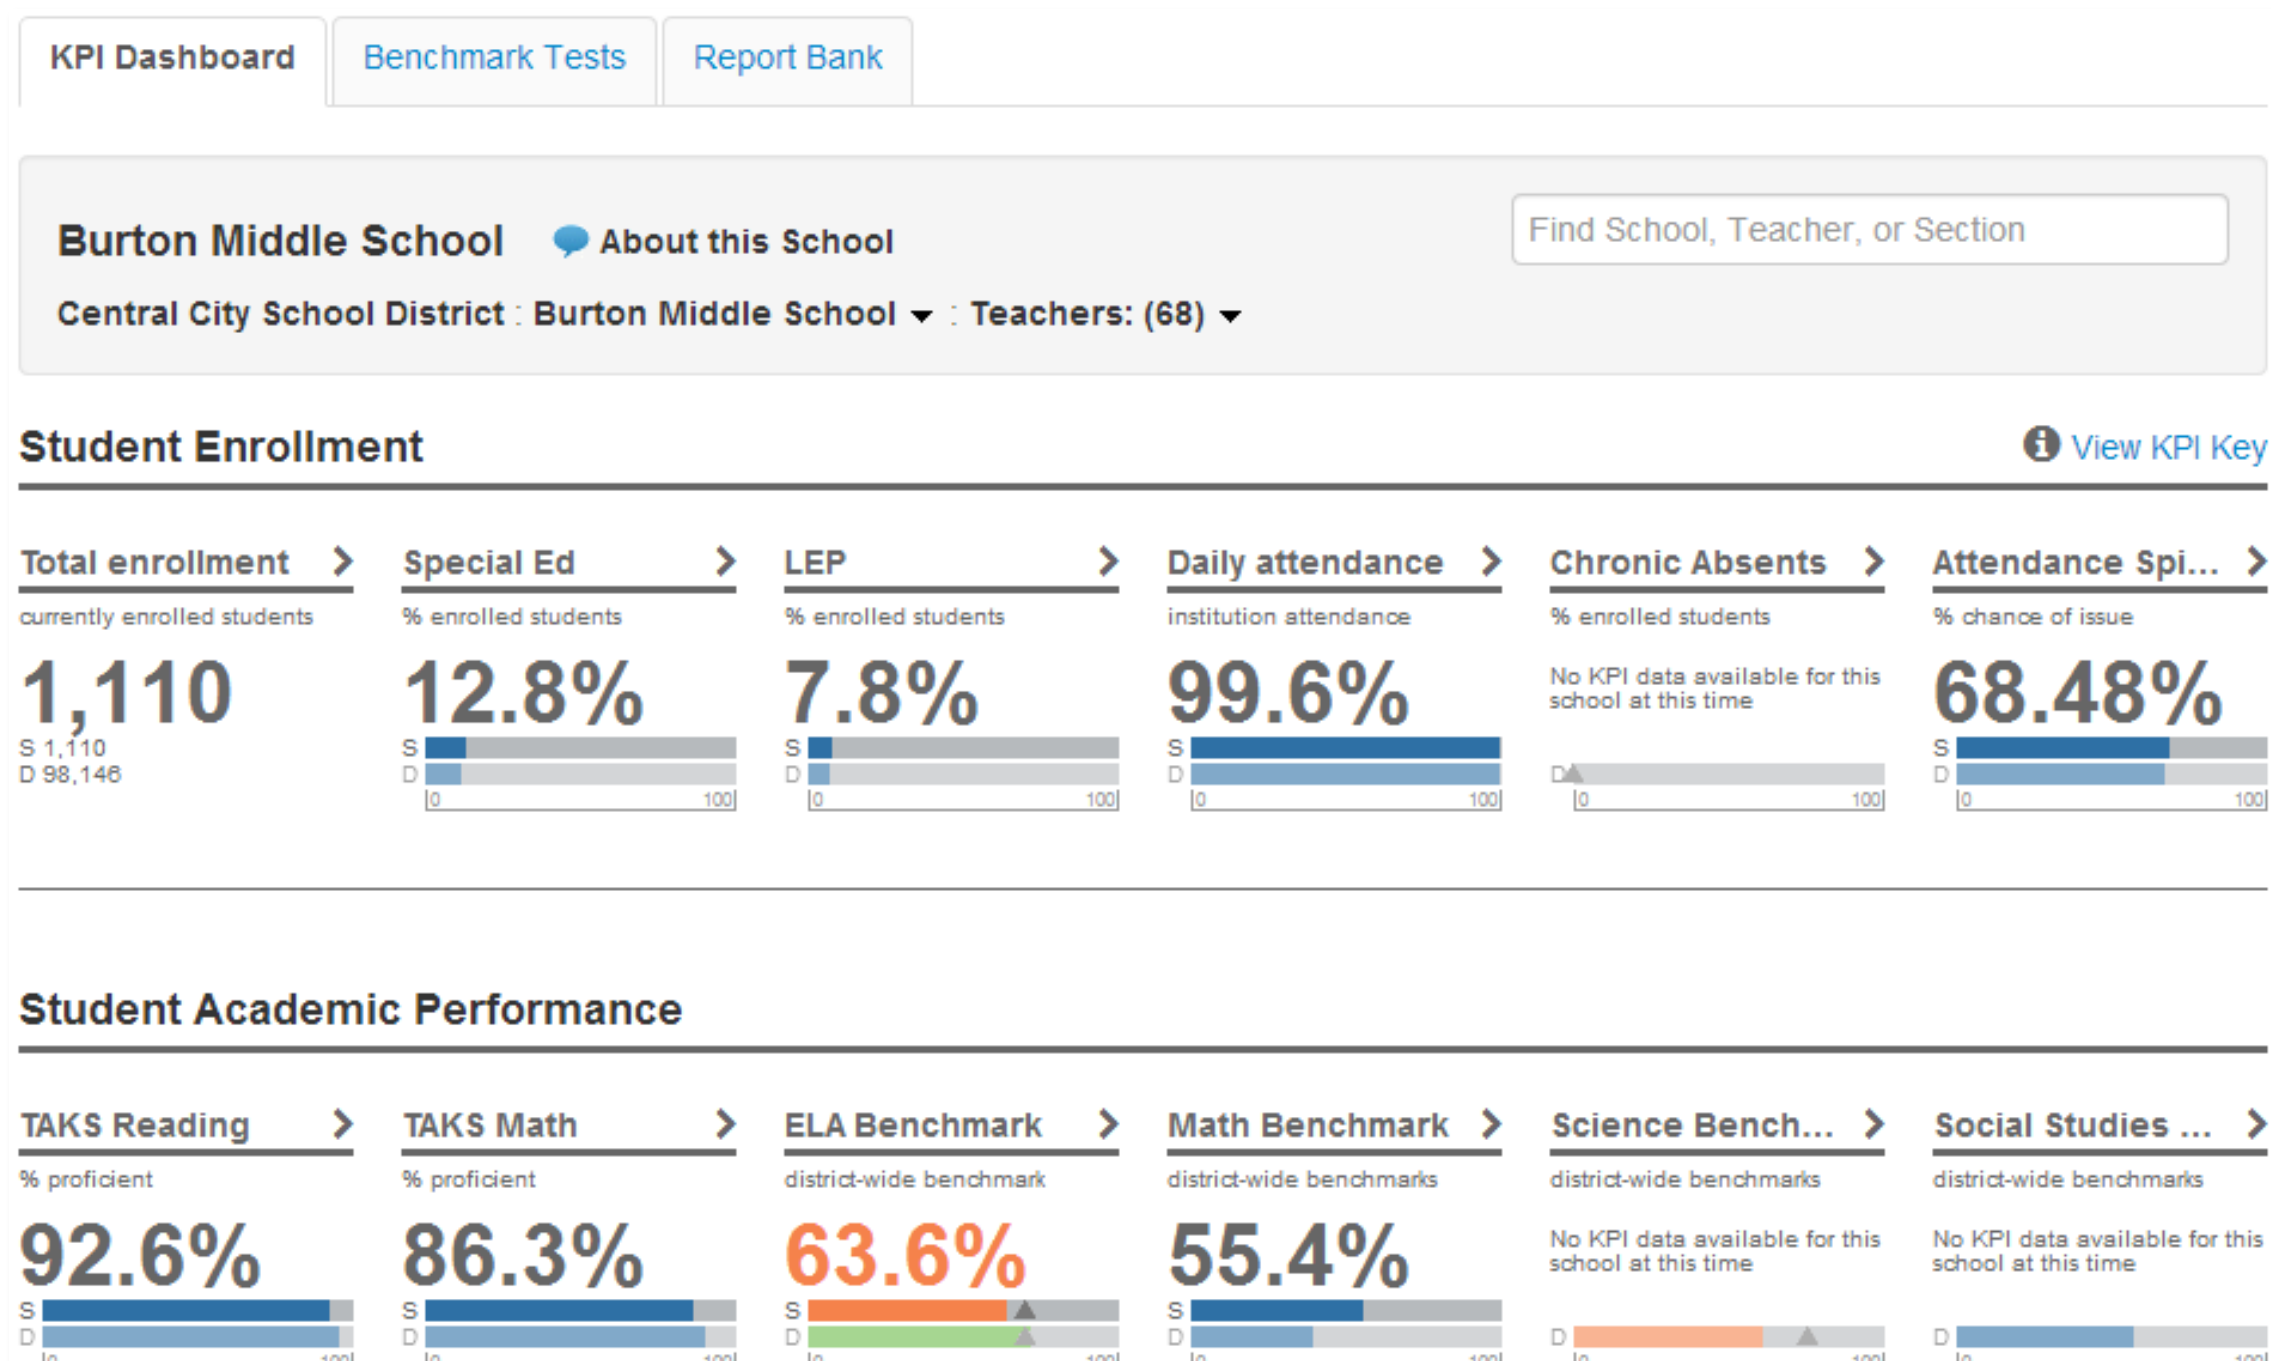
KPI Dashboard | Benchmark Tests | Report Bank

Burton Middle School  About this School

Find School, Teacher, or Section

Central City School District : Burton Middle School : Teachers: (68)

Student Enrollment

View KPI Key

Total enrollment
currently enrolled students
1,110
S 1,110
D 98,146

Special Ed
% enrolled students
12.8%
S
D
0 100

LEP
% enrolled students
7.8%
S
D
0 100

Daily attendance
institution attendance
99.6%
S
D
0 100

Chronic Absents
% enrolled students
No KPI data available for this school at this time
D
0 100

Attendance Spi...
% chance of issue
68.48%
S
D
0 100

Student Academic Performance

TAKS Reading
% proficient
92.6%
S
D

TAKS Math
% proficient
86.3%
S
D

ELA Benchmark
district-wide benchmark
63.6%
S
D

Math Benchmark
district-wide benchmarks
55.4%
S
D

Science Bench...
district-wide benchmarks
No KPI data available for this school at this time
D

Social Studies ...
district-wide benchmarks
No KPI data available for this school at this time
D